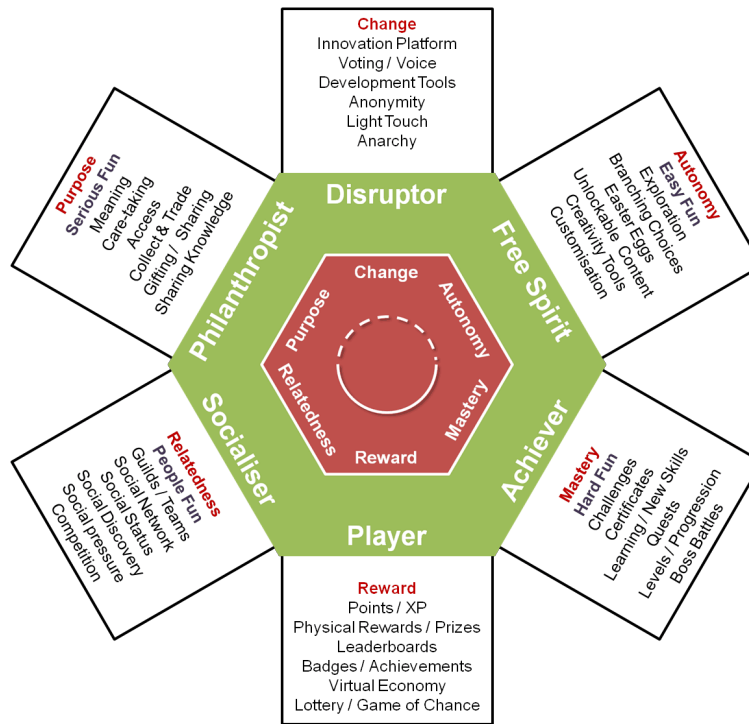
Change
Innovation Platform
Voting / Voice
Development Tools
Anonymity
Light Touch
Anarchy

Purpose
Serious Fun
Meaning
Care-taking
Access
Collect & Trade
Gifting / Sharing
Sharing Knowledge

Autonomy
Easy Fun
Exploration
Branching Choices
Easter Eggs
Unlockable Content
Creativity Tools
Customisation

Disruptor
Free Spirit
Achiever
Player
Socialiser
Philanthropist

Change
Autonomy
Mastery
Reward
Relatedness
Purpose

Relatedness
People Fun
Guilds / Teams
Social Network
Social Status
Social Discovery
Social pressure
Competition

Mastery
Hard Fun
Challenges
Certificates
Learning / New Skills
Quests
Levels / Progression
Boss Battles

Reward
Points / XP
Physical Rewards / Prizes
Leaderboards
Badges / Achievements
Virtual Economy
Lottery / Game of Chance